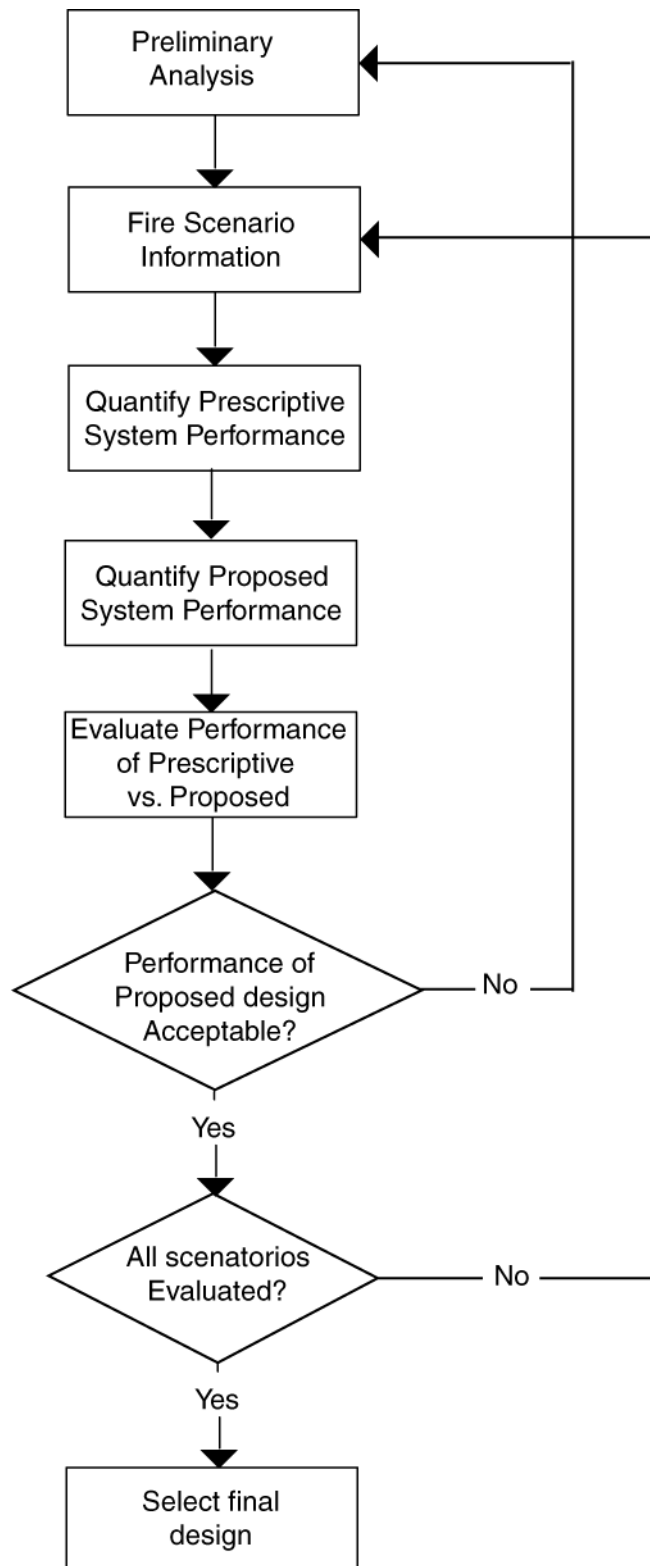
Preliminary Analysis

Fire Scenario Information

Quantify Prescriptive System Performance

Quantify Proposed System Performance

Evaluate Performance of Prescriptive vs. Proposed

Performance of Proposed design Acceptable?

No

Yes

All scenatorios Evaluated?

No

Yes

Select final design